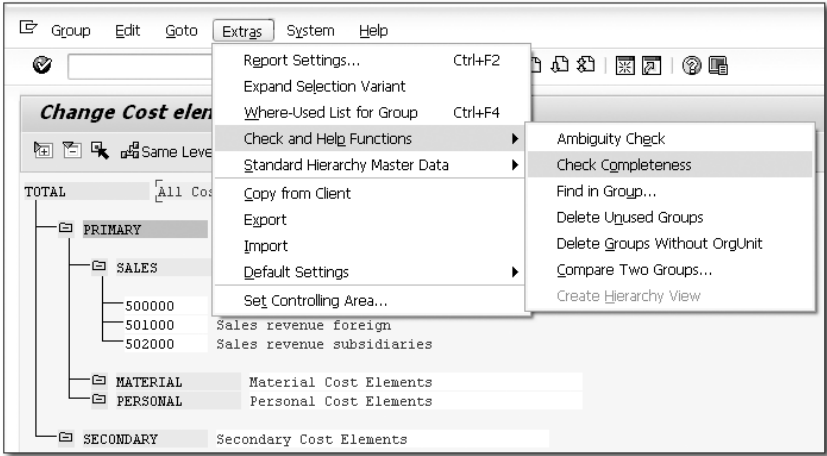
Group Edit Goto Extras System Help

Report Settings... Ctrl+F2
Expand Selection Variant
Where-Used List for Group Ctrl+F4
Check and Help Functions
Standard Hierarchy Master Data
Copy from Client
Export
Import
Default Settings
Set Controlling Area...

Ambiguity Check
Check Completeness
Find in Group...
Delete Unused Groups
Delete Groups Without OrgUnit
Compare Two Groups...
Create Hierarchy View

Change Cost elen

Same Leve

TOTAL All Co

PRIMARY

SALES

500000
501000 Sales revenue foreign
502000 Sales revenue subsidiaries

MATERIAL Material Cost Elements
PERSONAL Personal Cost Elements

SECONDARY Secondary Cost Elements